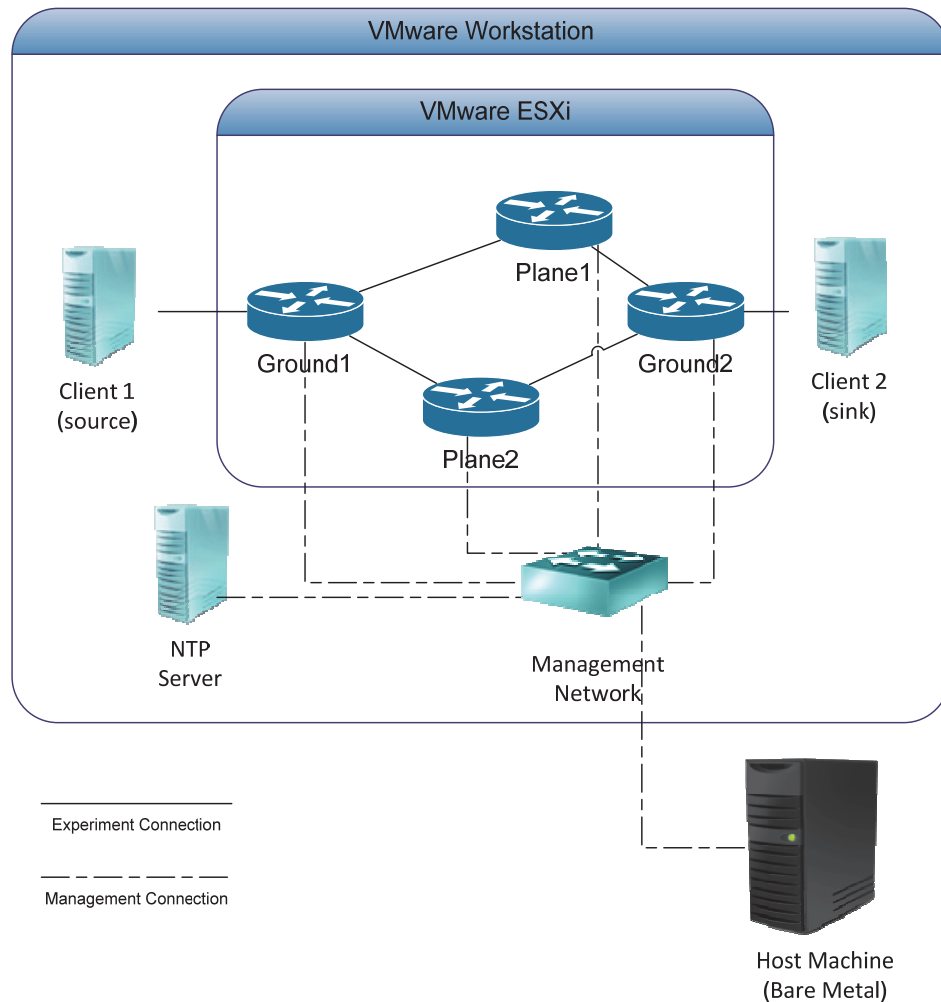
VMware Workstation

VMware ESXi

Plane1

Ground1

Ground2

Plane2

Client 1
(source)

Client 2
(sink)

NTP
Server

Management
Network

Experiment Connection

Management Connection

Host Machine
(Bare Metal)